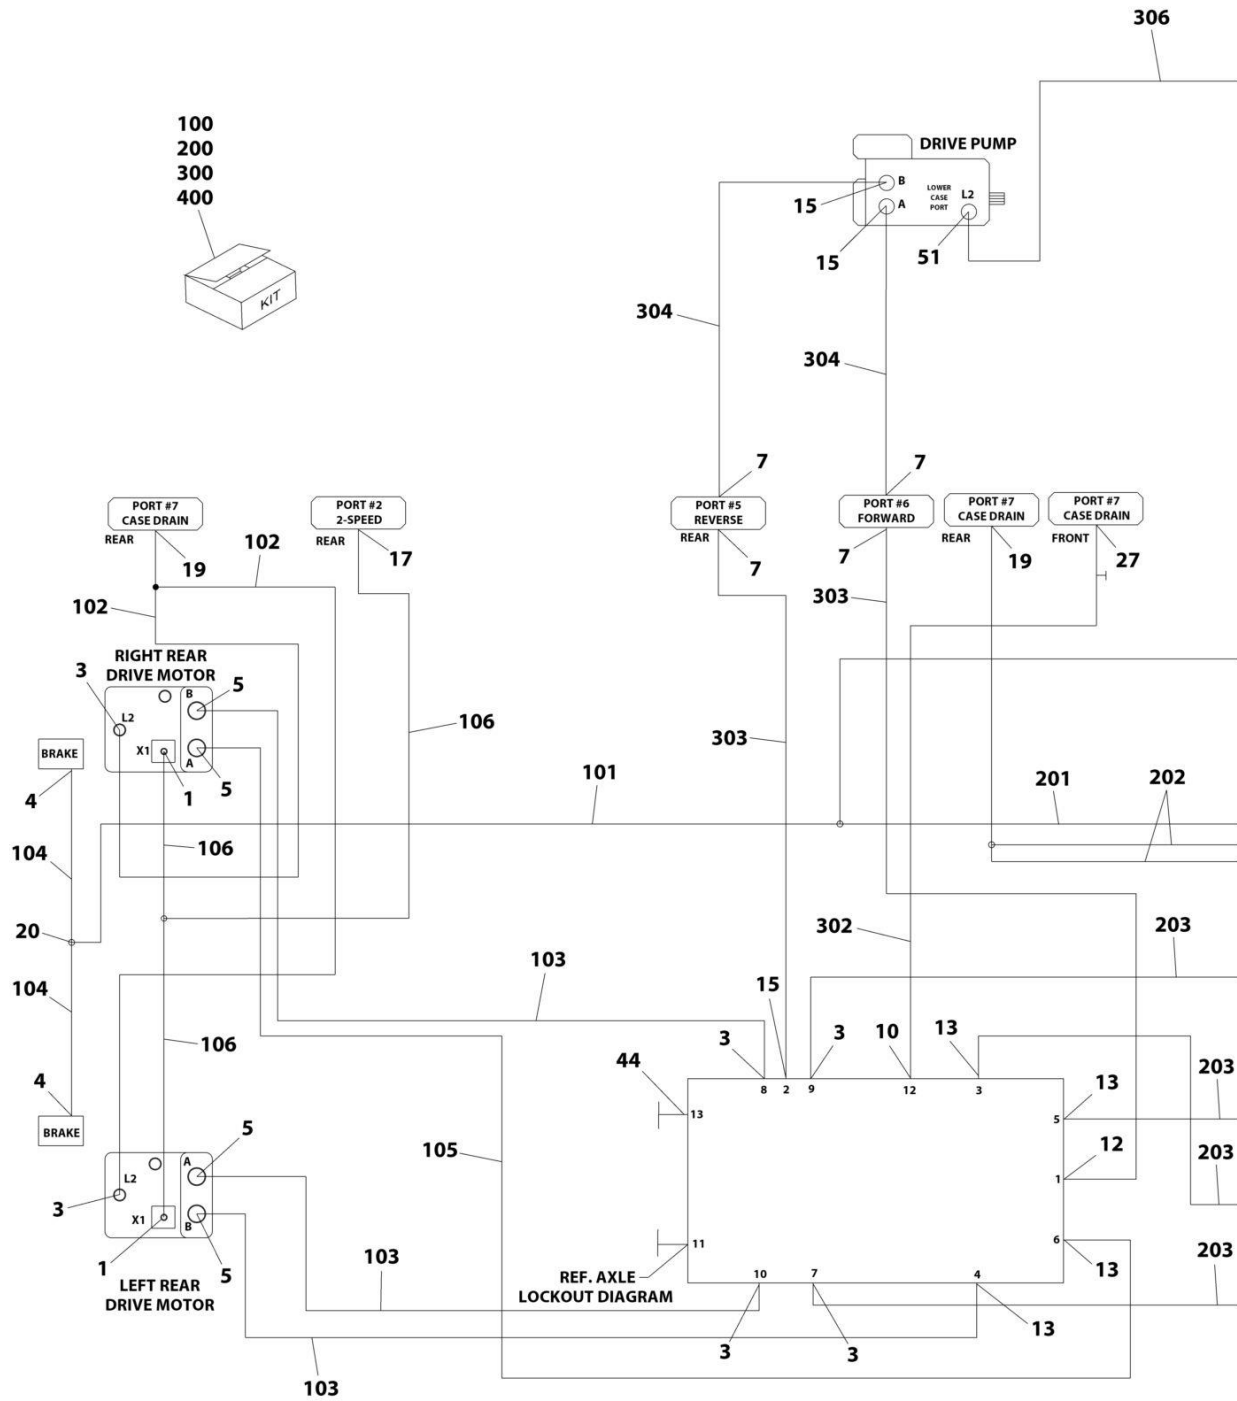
306

100
200
300
400

KIT

DRIVE PUMP

B
A
LOWER CASE PORT
L2

15
15
51

304
304

7
7
PORT #5 REVERSE
REAR
7
PORT #6 FORWARD
7
PORT #7 CASE DRAIN
REAR
19
PORT #7 CASE DRAIN
FRONT
27

PORT #7 CASE DRAIN
REAR
19
102
PORT #2 2-SPEED
REAR
17

102
303

RIGHT REAR DRIVE MOTOR
3
L2
B
5
X1
A
106
303
1
5
BRAKE
4
101
201
202
104
106

20
302
203
104
103
15
3
3
10
13
44
8
2
9
12
3
13
106
4
13
5
203
BRAKE
12
1
203
5
L2
A
105
3
X1
B
6
11
1
5
REF. AXLE LOCKOUT DIAGRAM
10
7
4
13
LEFT REAR DRIVE MOTOR
103
203
3
3
13
103